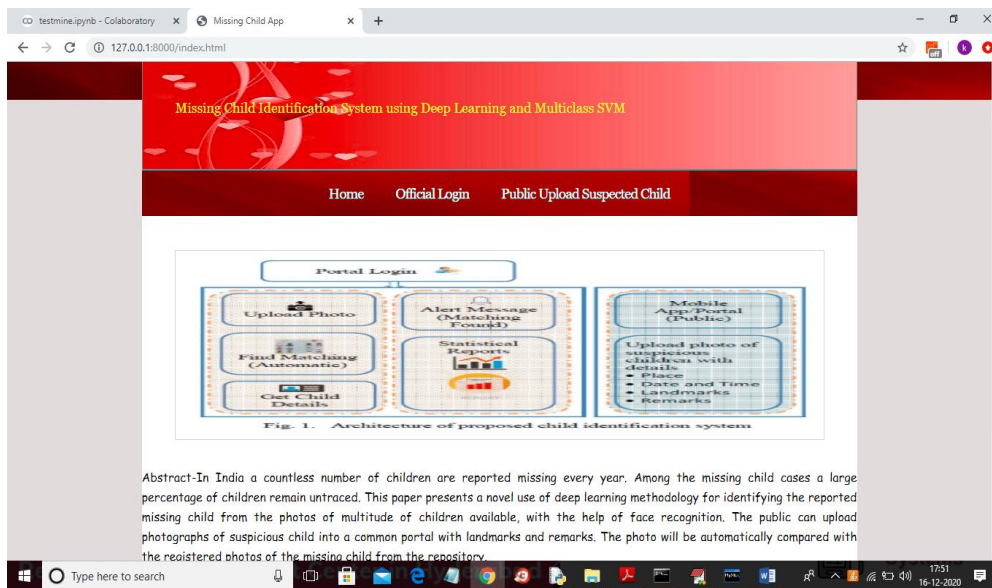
testmine.ipynb - Colaboratory × Missing Child App × +

127.0.0.1:8000/index.html

Missing Child Identification System using Deep Learning and Multiclass SVM

Home Official Login Public Upload Suspected Child

Portal Login

Upload Photo

Find Matching (Automatic)

Get Child Details

Alert Message (Matching Found)

Statistical Reports

Mobile App/Portal (Public)

Upload photo of suspicious children with details
• Place
• Date and Time
• Landmarks
• Remarks

Fig. 1. Architecture of proposed child identification system

Abstract-In India a countless number of children are reported missing every year. Among the missing child cases a large percentage of children remain untraced. This paper presents a novel use of deep learning methodology for identifying the reported missing child from the photos of multitude of children available, with the help of face recognition. The public can upload photographs of suspicious child into a common portal with landmarks and remarks. The photo will be automatically compared with the registered photos of the missing child from the repository.

Type here to search

17:51
16-12-2020